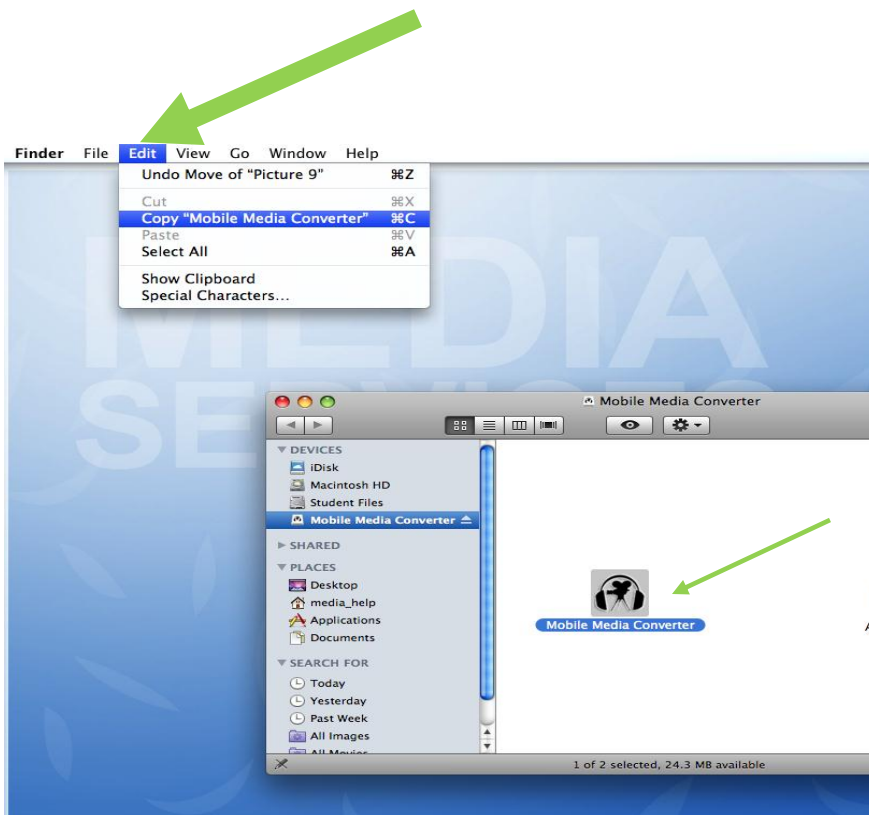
Finder File Edit View Go Window Help

Undo Move of "Picture 9" ⌘Z
Cut ⌘X
Copy "Mobile Media Converter" ⌘C
Paste ⌘V
Select All ⌘A
Show Clipboard
Special Characters...

MEDIA SERVICES

Mobile Media Converter

DEVICES
iDisk
Macintosh HD
Student Files
Mobile Media Converter

SHARED

PLACES
Desktop
media_help
Applications
Documents

SEARCH FOR
Today
Yesterday
Past Week
All Images
All Movies

Mobile Media Converter

A

1 of 2 selected, 24.3 MB available